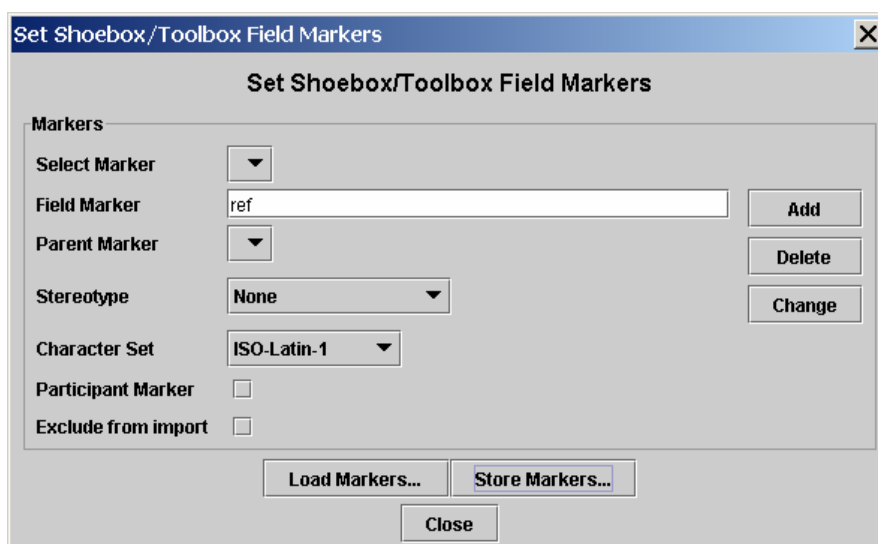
Set Shoebox/Toolbox Field Markers

Set Shoebox/Toolbox Field Markers

Markers

Select Marker

Field Marker ref

Parent Marker

Stereotype None

Character Set ISO-Latin-1

Participant Marker

Exclude from import

Add

Delete

Change

Load Markers...

Store Markers...

Close